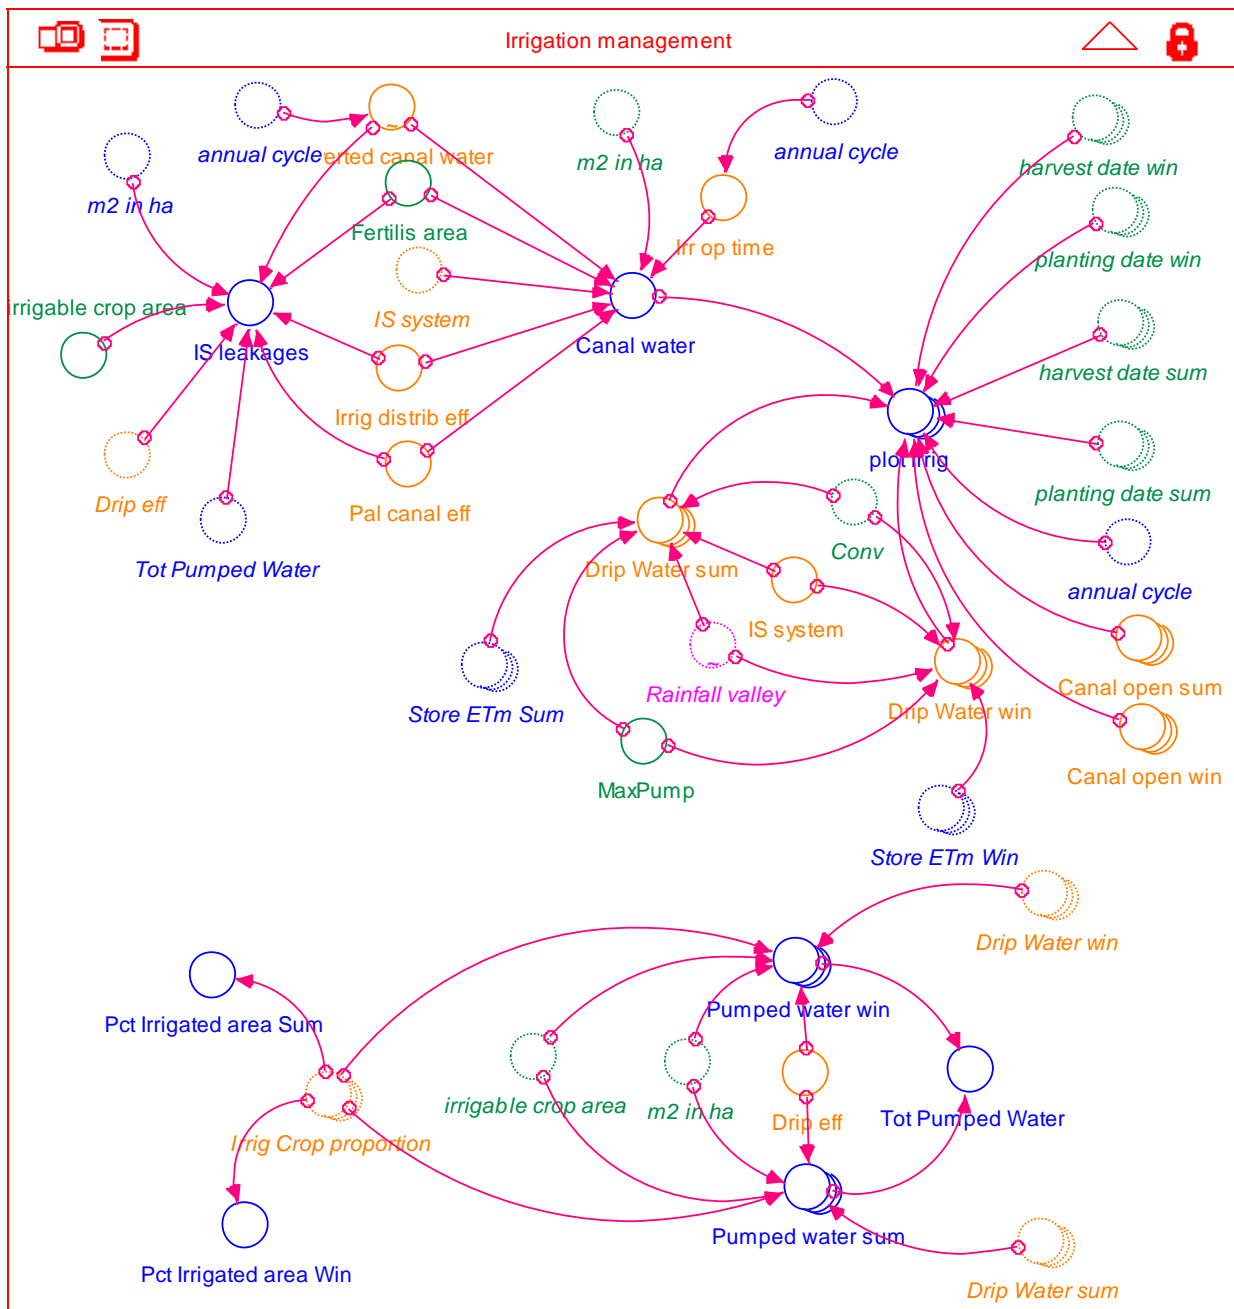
Irrigation management

annual cycle
erted canal water
m2 in ha
annual cycle
harvest date win
m2 in ha
Fertilis area
Irr op time
planting date win
irrigable crop area
IS system
IS leakages
Canal water
harvest date sum
Irrig distrib eff
plot irrig
Drip eff
Pal canal eff
planting date sum
Conv
Tot Pumped Water
Drip Water sum
annual cycle
IS system
Store ETm Sum
Rainfall valley
Canal open sum
Drip Water win
MaxPump
Canal open win
Store ETm Win
Drip Water win
Pct Irrigated area Sum
Pumped water win
irrigable crop area
m2 in ha
Drip eff
Tot Pumped Water
Irrig Crop proportion
Pct Irrigated area Win
Pumped water sum
Drip Water sum